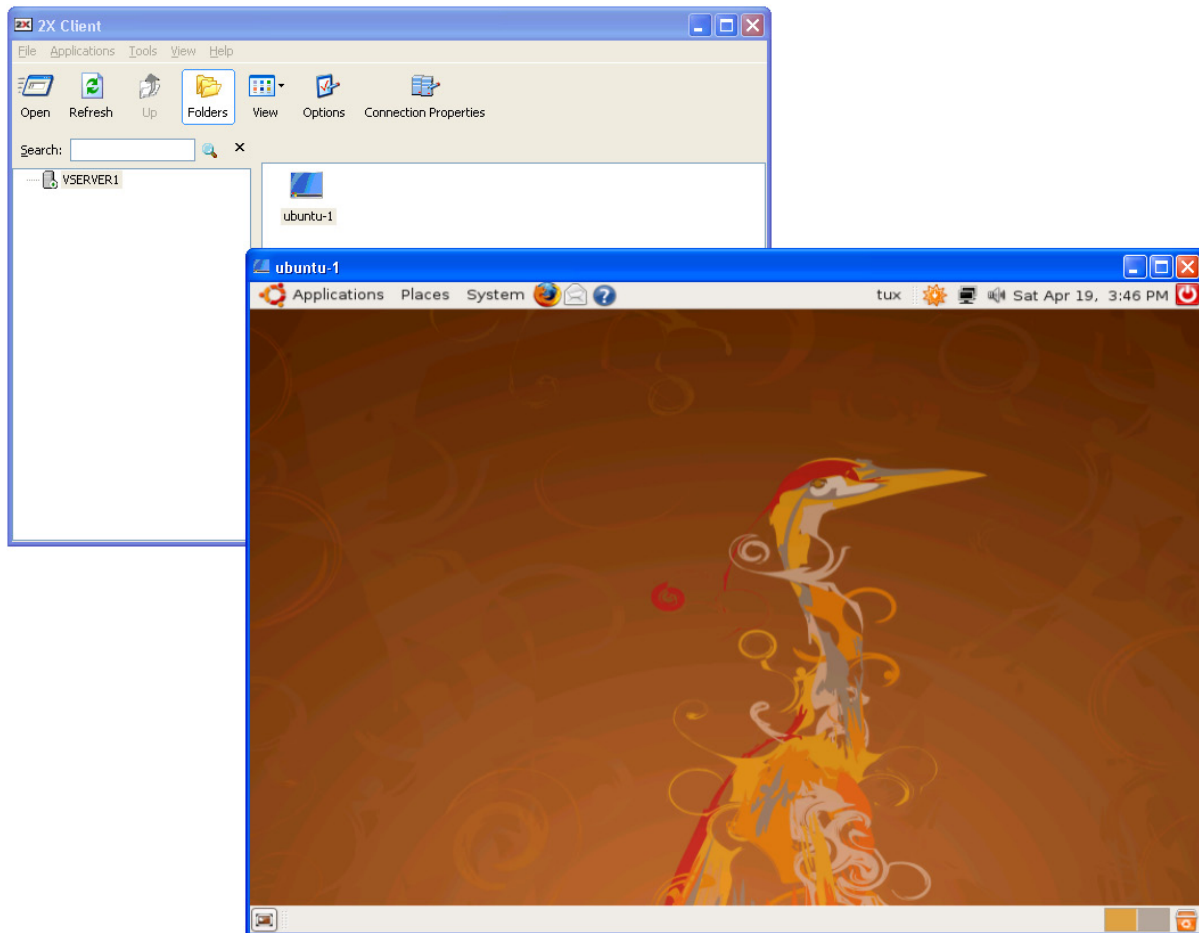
2X 2X Client

File Applications Tools View Help

Open Refresh Up Folders View Options Connection Properties

Search: ×

VSERVER1

ubuntu-1

ubuntu-1

Applications Places System

tux Sat Apr 19, 3:46 PM